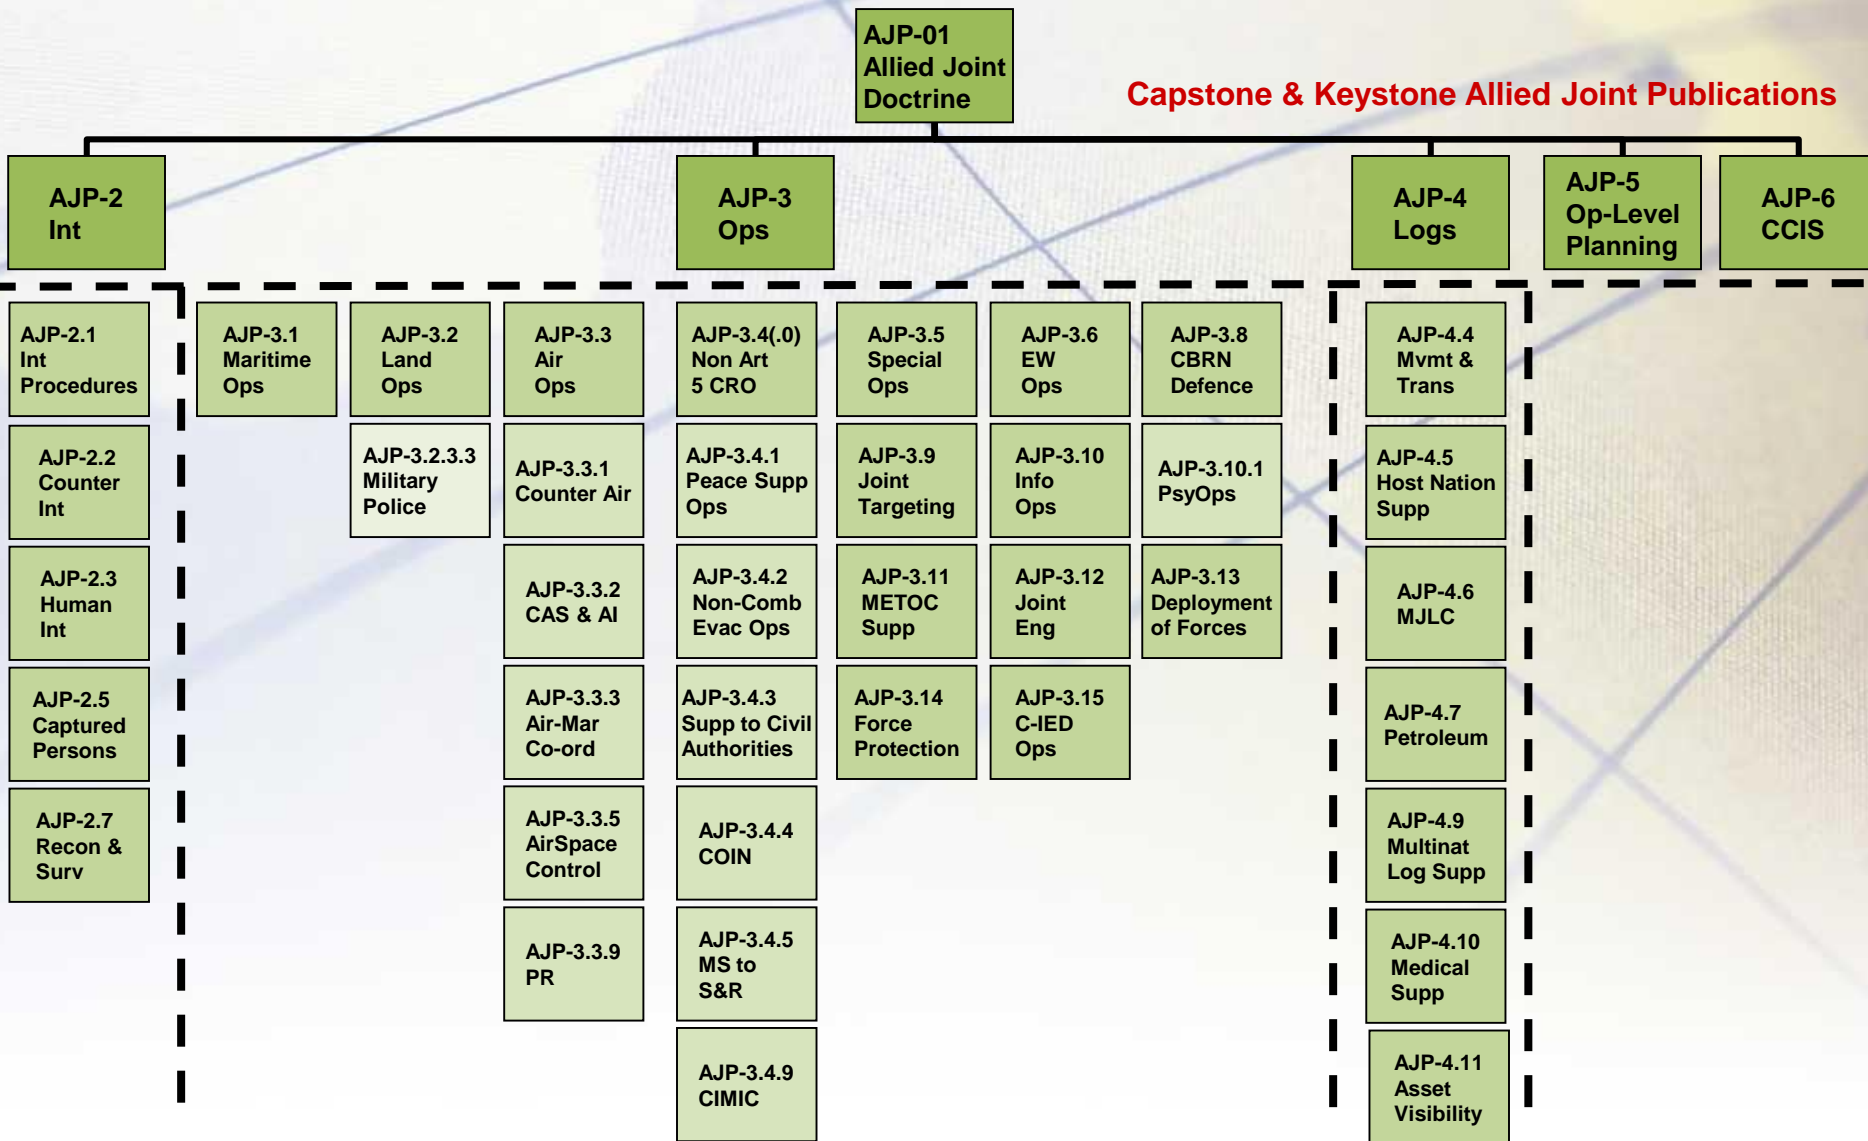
AJP-01
Allied Joint
Doctrine

Capstone & Keystone Allied Joint Publications

AJP-2
Int

AJP-3
Ops

AJP-4
Logs

AJP-5
Op-Level
Planning

AJP-6
CCIS

AJP-2.1
Int
Procedures

AJP-2.2
Counter
Int

AJP-2.3
Human
Int

AJP-2.5
Captured
Persons

AJP-2.7
Recon &
Surv

AJP-3.1
Maritime
Ops

AJP-3.2
Land
Ops

AJP-3.2.3.3
Military
Police

AJP-3.3
Air
Ops

AJP-3.3.1
Counter Air

AJP-3.3.2
CAS & AI

AJP-3.3.3
Air-Mar
Co-ord

AJP-3.3.5
AirSpace
Control

AJP-3.3.9
PR

AJP-3.4(.0)
Non Art
5 CRO

AJP-3.4.1
Peace Supp
Ops

AJP-3.4.2
Non-Comb
Evac Ops

AJP-3.4.3
Supp to Civil
Authorities

AJP-3.4.4
COIN

AJP-3.4.5
MS to
S&R

AJP-3.4.9
CIMIC

AJP-3.5
Special
Ops

AJP-3.9
Joint
Targeting

AJP-3.11
METOC
Supp

AJP-3.14
Force
Protection

AJP-3.6
EW
Ops

AJP-3.10
Info
Ops

AJP-3.12
Joint
Eng

AJP-3.15
C-IED
Ops

AJP-3.8
CBRN
Defence

AJP-3.10.1
PsyOps

AJP-3.13
Deployment
of Forces

AJP-4.4
Mvmt &
Trans

AJP-4.5
Host Nation
Supp

AJP-4.6
MJLC

AJP-4.7
Petroleum

AJP-4.9
Multinat
Log Supp

AJP-4.10
Medical
Supp

AJP-4.11
Asset
Visibility